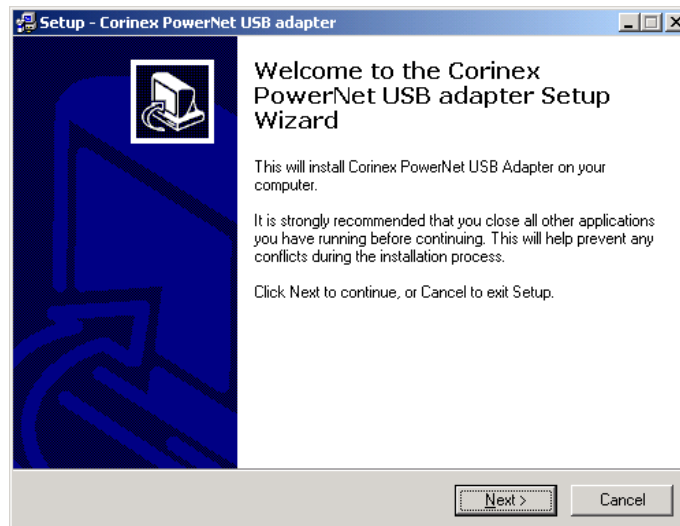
Setup - Corinex PowerNet USB adapter

Welcome to the Corinex PowerNet USB adapter Setup Wizard

This will install Corinex PowerNet USB Adapter on your computer.

It is strongly recommended that you close all other applications you have running before continuing. This will help prevent any conflicts during the installation process.

Click Next to continue, or Cancel to exit Setup.

Next >

Cancel